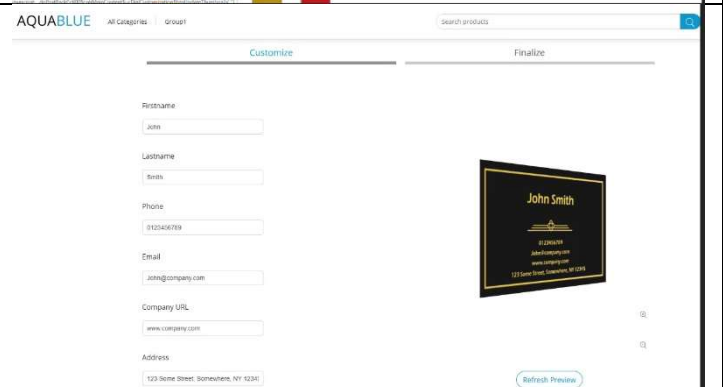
AQUABLUE All Categories Group1

Search products

Customize

Finalize

Firstname

John

Lastname

Smith

Phone

0123456789

Email

John@company.com

Company URL

www.company.com

Address

123 Some Street, Somewhere, NY 1234

John Smith

0123456789

John@company.com

www.company.com

123 Some Street, Somewhere, NY 12345

Refresh Preview